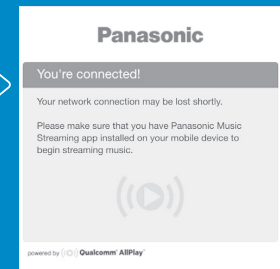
Panasonic

You're connected!

Your network connection may be lost shortly.

Please make sure that you have Panasonic Music Streaming app installed on your mobile device to begin streaming music.

powered by Qualcomm AllPlay